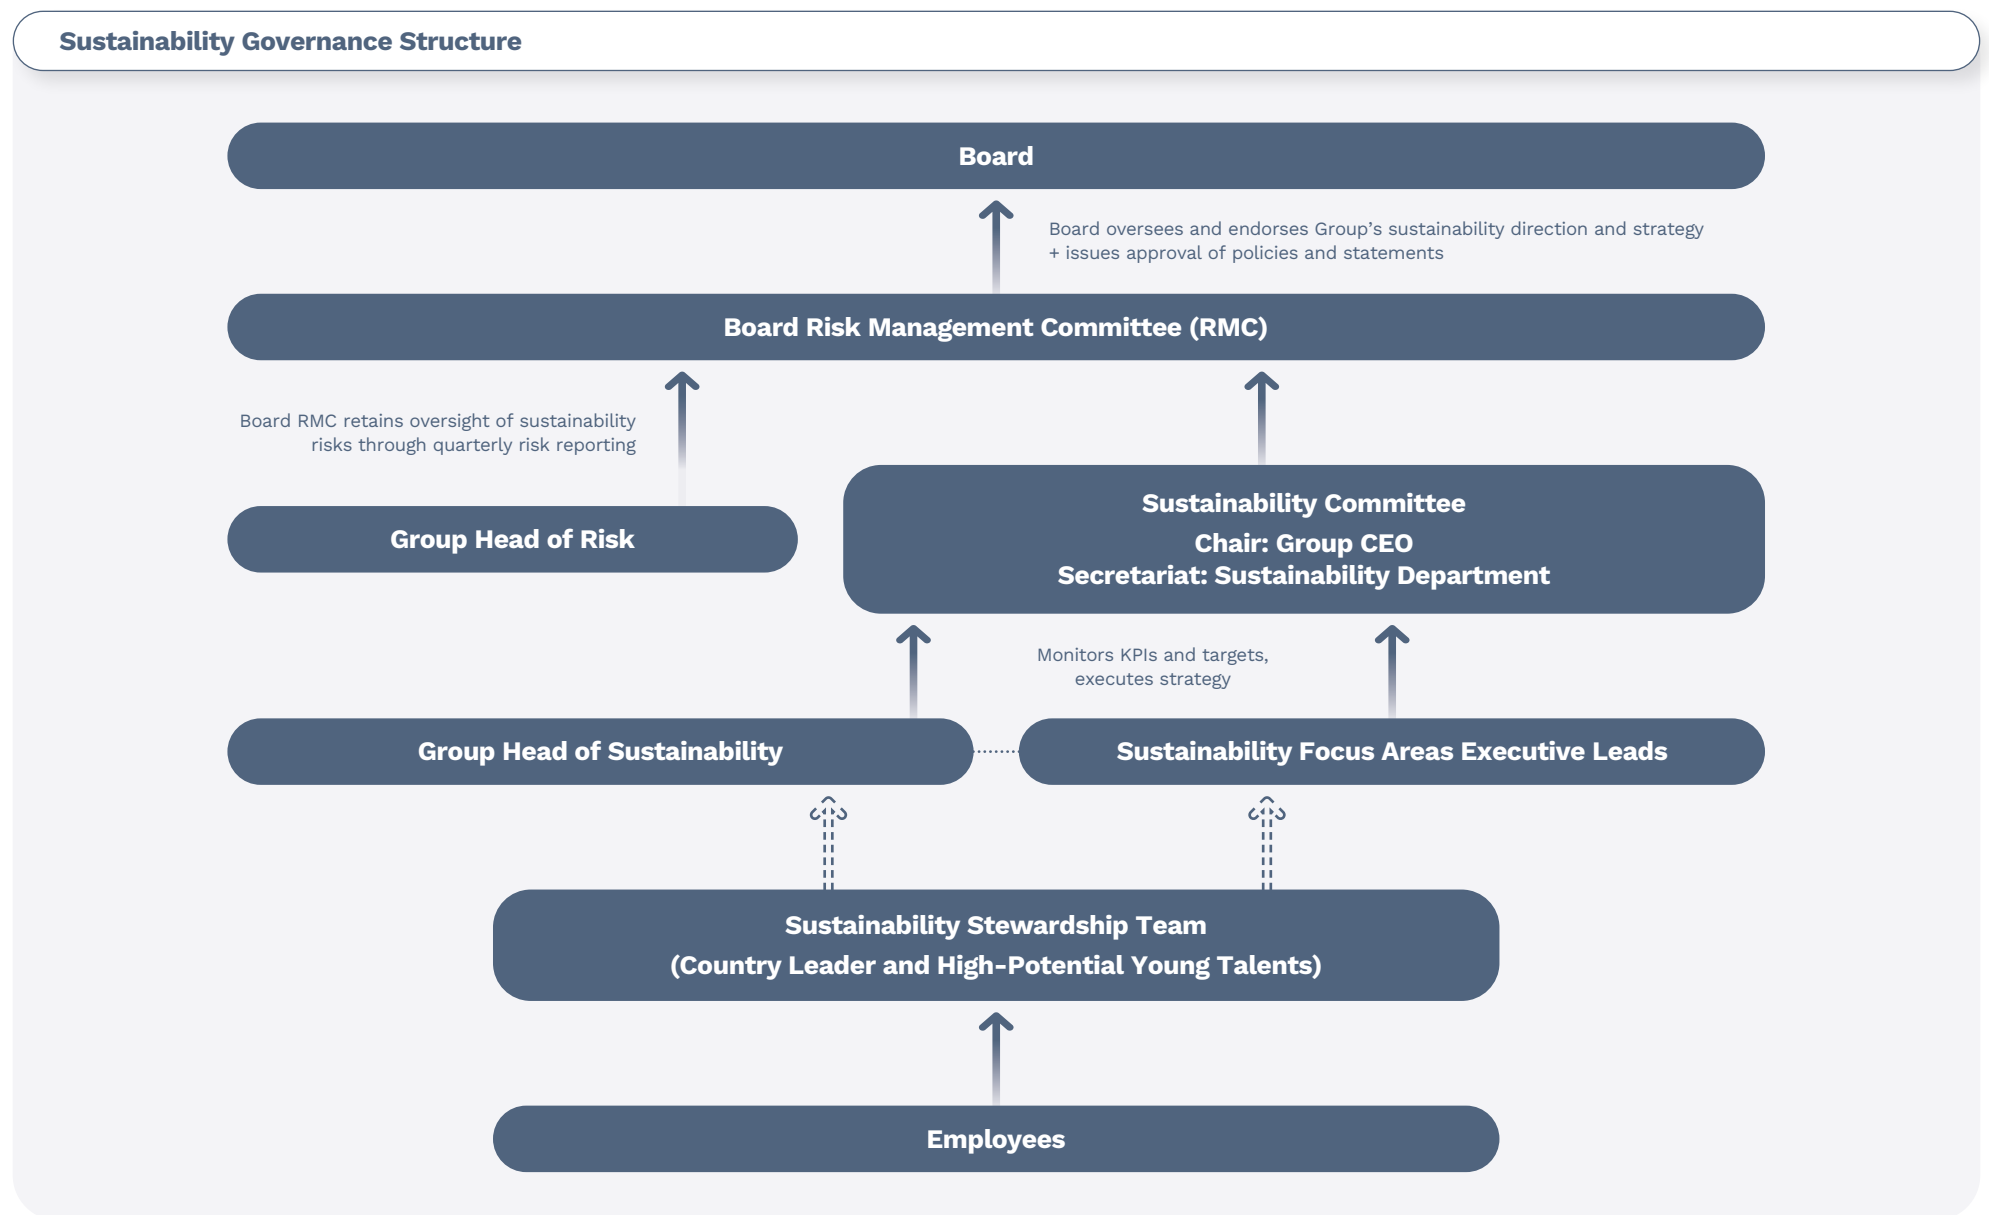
Sustainability Governance Structure

Board

Board oversees and endorses Group's sustainability direction and strategy + issues approval of policies and statements

Board Risk Management Committee (RMC)

Board RMC retains oversight of sustainability risks through quarterly risk reporting

Group Head of Risk

Sustainability Committee
Chair: Group CEO
Secretariat: Sustainability Department

Monitors KPIs and targets, executes strategy

Group Head of Sustainability

Sustainability Focus Areas Executive Leads

Sustainability Stewardship Team
(Country Leader and High-Potential Young Talents)

Employees